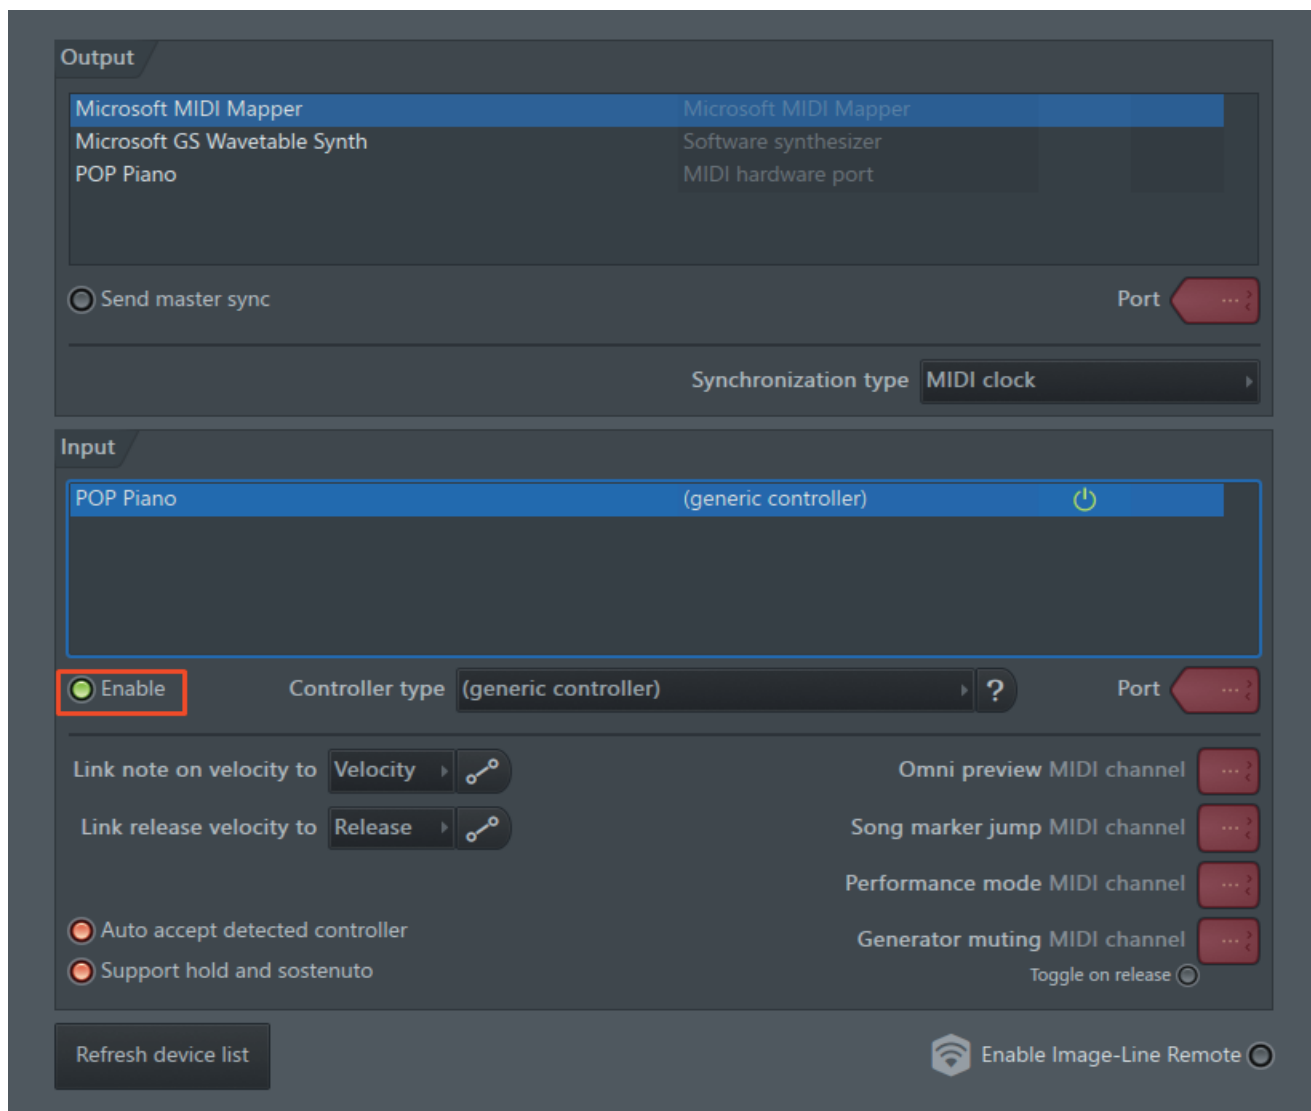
Output

Microsoft MIDI Mapper Microsoft MIDI Mapper
Microsoft GS Wavetable Synth Software synthesizer
POP Piano MIDI hardware port

Send master sync

Port ···

Synchronization type MIDI clock

Input

POP Piano (generic controller)

Enable

Controller type (generic controller) ?

Port ···

Link note on velocity to Velocity

Link release velocity to Release

Omni preview MIDI channel ···

Song marker jump MIDI channel ···

Performance mode MIDI channel ···

Generator muting MIDI channel ···

Toggle on release

Auto accept detected controller

Support hold and sostenuto

Refresh device list

Enable Image-Line Remote